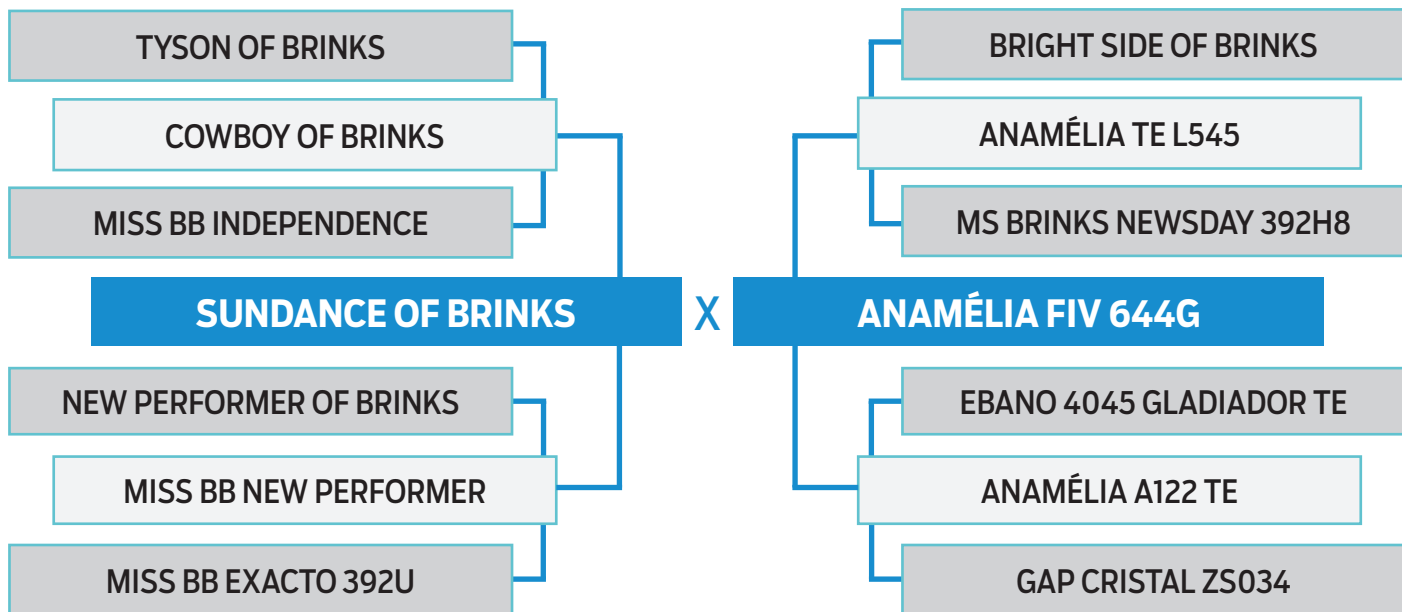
TYSON OF BRINKS

COWBOY OF BRINKS

MISS BB INDEPENDENCE

SUNDANCE OF BRINKS

NEW PERFORMER OF BRINKS

MISS BB NEW PERFORMER

MISS BB EXACTO 392U

X

BRIGHT SIDE OF BRINKS

ANAMÉLIA TE L545

MS BRINKS NEWSDAY 392H8

ANAMÉLIA FIV 644G

EBANO 4045 GLADIADOR TE

ANAMÉLIA A122 TE

GAP CRISTAL ZS034